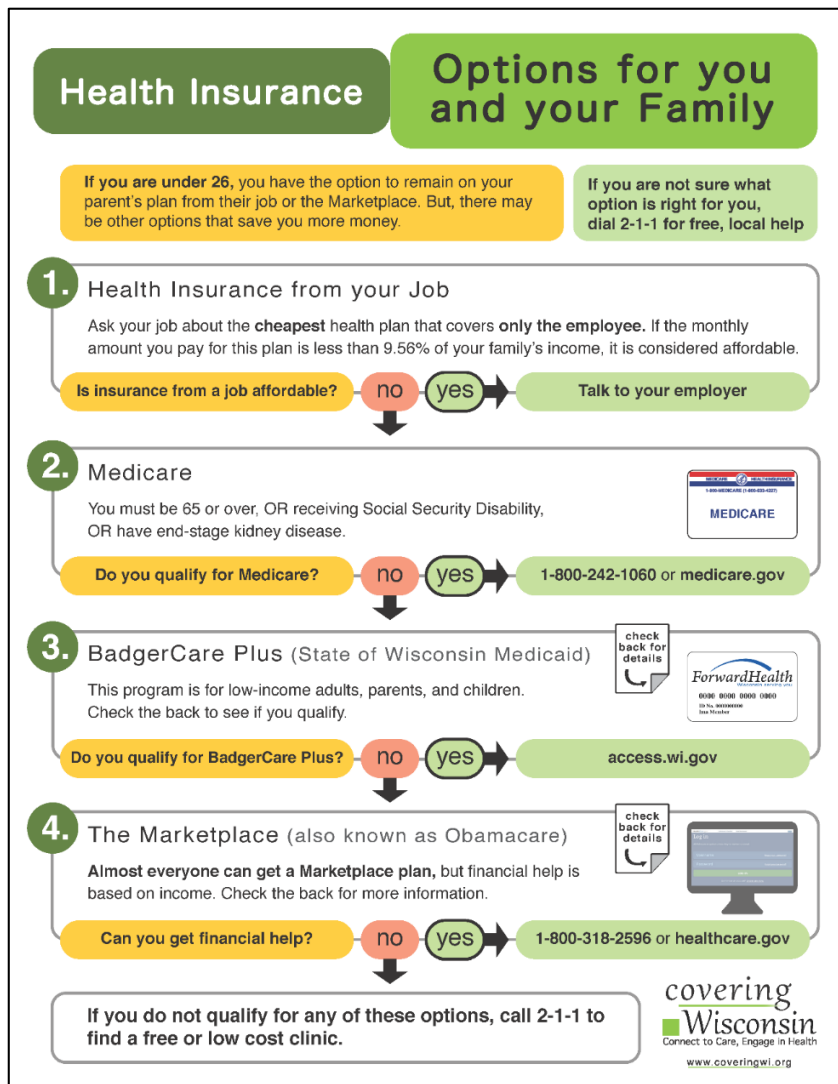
Health Insurance

Options for you and your Family

If you are under 26, you have the option to remain on your parent's plan from their job or the Marketplace. But, there may be other options that save you more money.

If you are not sure what option is right for you, dial 2-1-1 for free, local help

1. Health Insurance from your Job

Ask your job about the cheapest health plan that covers only the employee. If the monthly amount you pay for this plan is less than 9.56% of your family's income, it is considered affordable.

Is insurance from a job affordable? no yes Talk to your employer

2. Medicare

You must be 65 or over, OR receiving Social Security Disability, OR have end-stage kidney disease.

MEDICARE HEALTH INSURANCE
1-800-MEDICARE (1-800-633-4227)
MEDICARE

Do you qualify for Medicare? no yes 1-800-242-1060 or medicare.gov

3. BadgerCare Plus (State of Wisconsin Medicaid)

check back for details

This program is for low-income adults, parents, and children. Check the back to see if you qualify.

ForwardHealth
0000 0000 0000 000
ID No. 0000000000
Ima Member

Do you qualify for BadgerCare Plus? no yes access.wi.gov

4. The Marketplace (also known as Obamacare)

check back for details

Almost everyone can get a Marketplace plan, but financial help is based on income. Check the back for more information.

Log In

Can you get financial help? no yes 1-800-318-2596 or healthcare.gov

If you do not qualify for any of these options, call 2-1-1 to find a free or low cost clinic.

covering Wisconsin
Connect to Care, Engage in Health
www.coveringwi.org